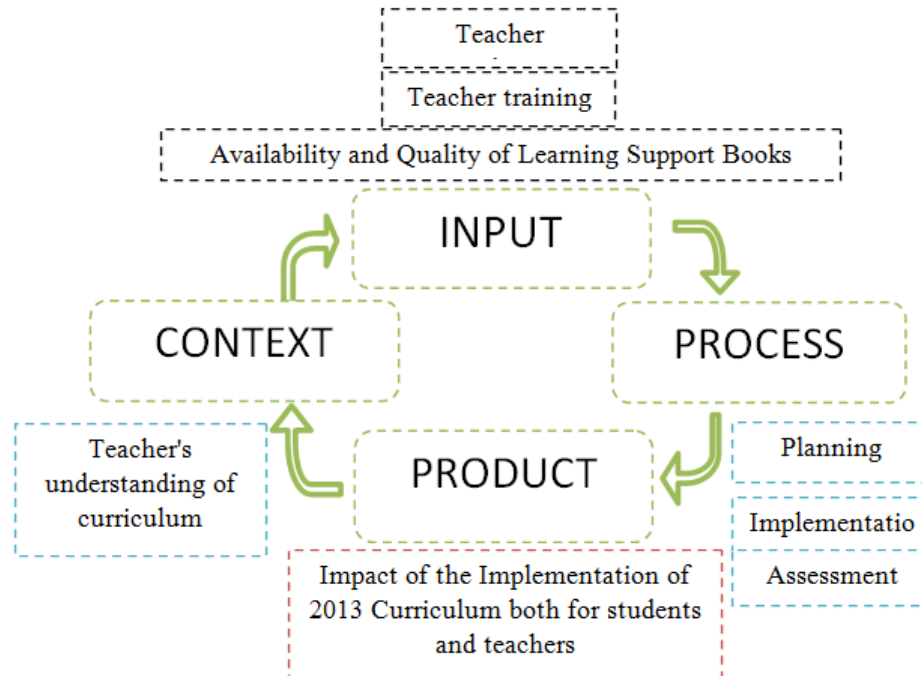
Teacher

Teacher training

Availability and Quality of Learning Support Books

INPUT

CONTEXT

PROCESS

Teacher's understanding of curriculum

PRODUCT

Planning

Implementatio

Assessment

Impact of the Implementation of 2013 Curriculum both for students and teachers